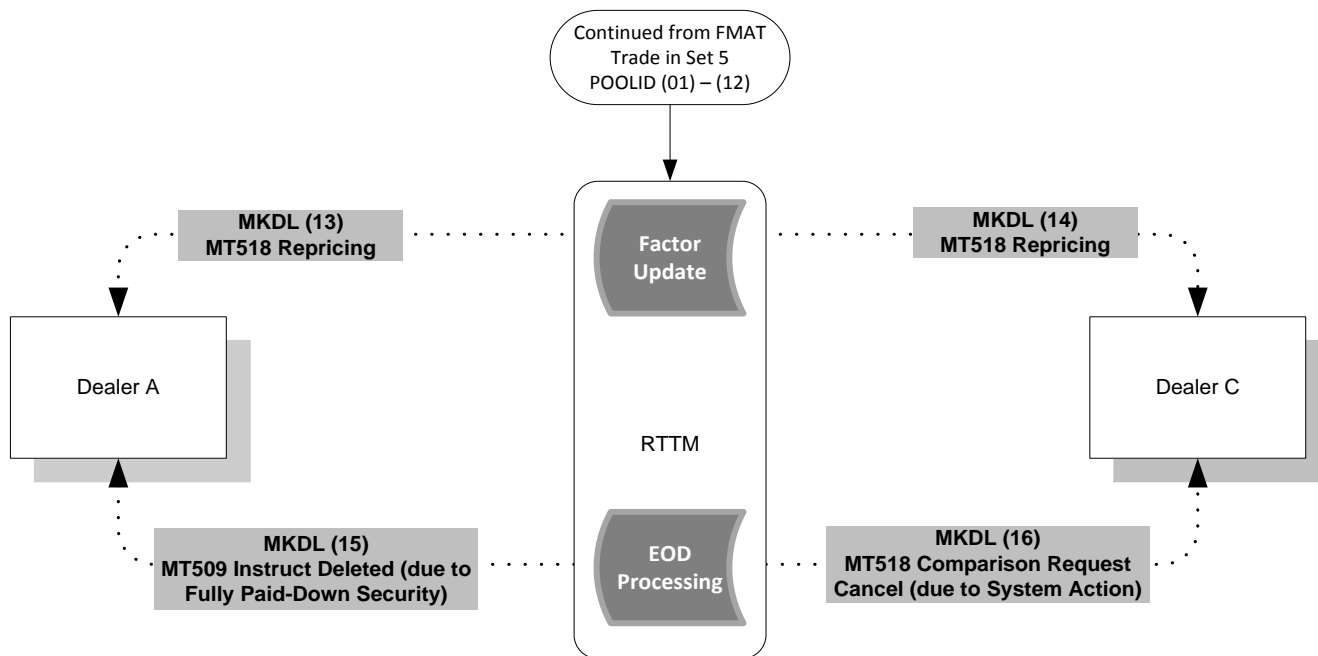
Continued from FMAT Trade in Set 5 POOLID (01) – (12)

MKDL (13)
MT518 Repricing

Factor Update

MKDL (14)
MT518 Repricing

Dealer A

RTTM

Dealer C

MKDL (15)
MT509 Instruct Deleted (due to Fully Paid-Down Security)

EOD Processing

MKDL (16)
MT518 Comparison Request Cancel (due to System Action)